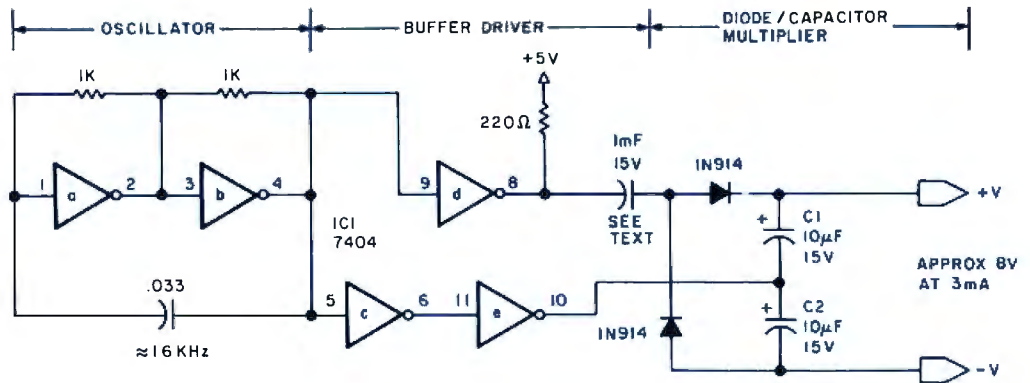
OSCILLATOR
BUFFER DRIVER
DIODE / CAPACITOR MULTIPLIER

1K
1K
+5V
220Ω
1mF
15V
IN914
1
a
2
3
b
4
9
d
8
SEE TEXT
+
C1
$10\mu F$
15V
+V
IC1
7404
APPROX 8V
AT 3mA
.033
5
c
6
11
e
10
IN914
+
C2
$10\mu F$
15V
-V
≈16 KHz